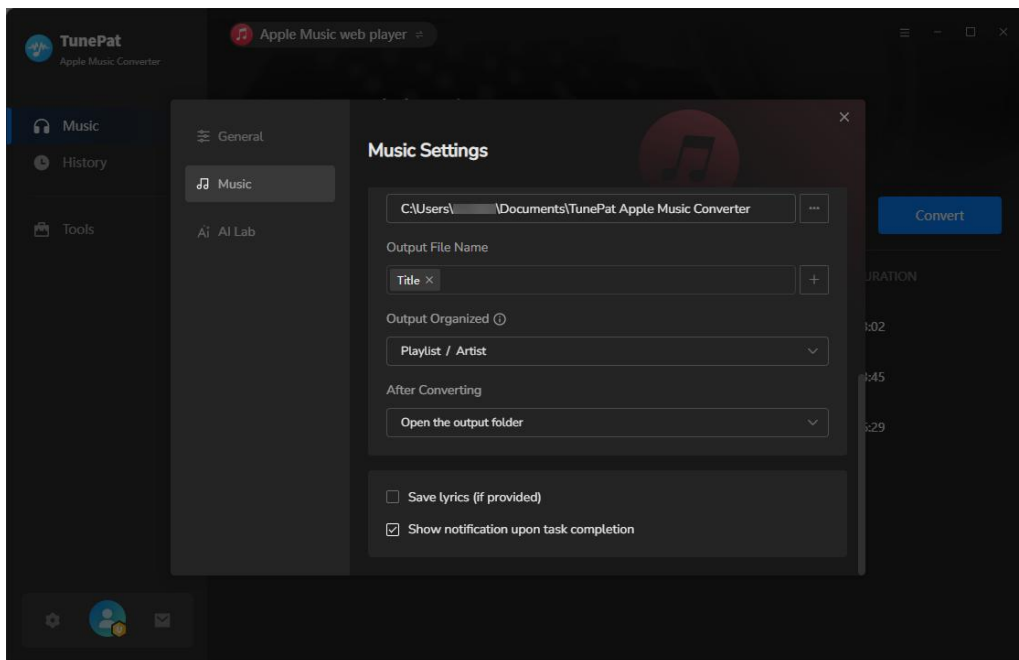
TunePat
Apple Music Converter

Apple Music web player

Music
History
Tools

General
Music
AI Lab

Music Settings

C:\Users\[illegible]\Documents\TunePat Apple Music Converter

Output File Name

Title ×

Output Organized ⓘ

Playlist / Artist

After Converting

Open the output folder

Save lyrics (if provided)

Show notification upon task completion

Convert

URATION
:02
:45
:29